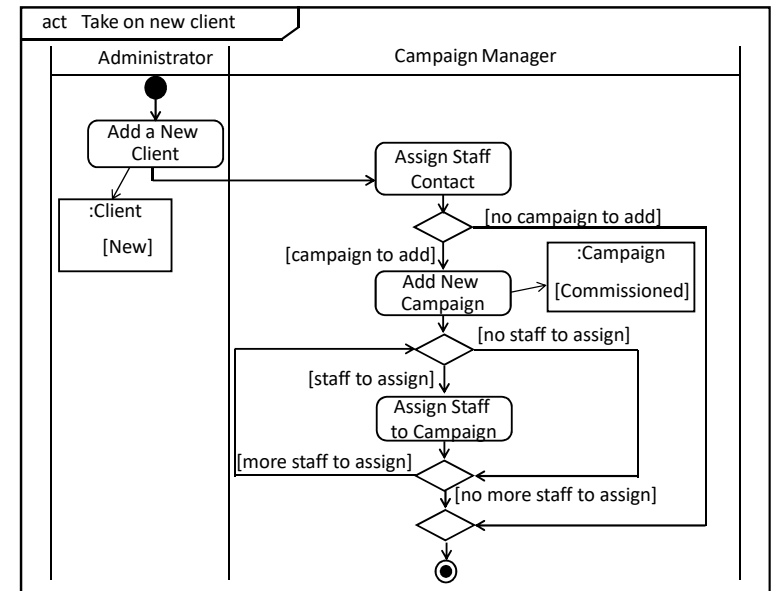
act Take on new client

Administrator

Campaign Manager

Add a New Client

:Client

[New]

Assign Staff Contact

[no campaign to add]

[campaign to add]

Add New Campaign

:Campaign

[Commissioned]

[no staff to assign]

[staff to assign]

Assign Staff to Campaign

[more staff to assign]

[no more staff to assign]